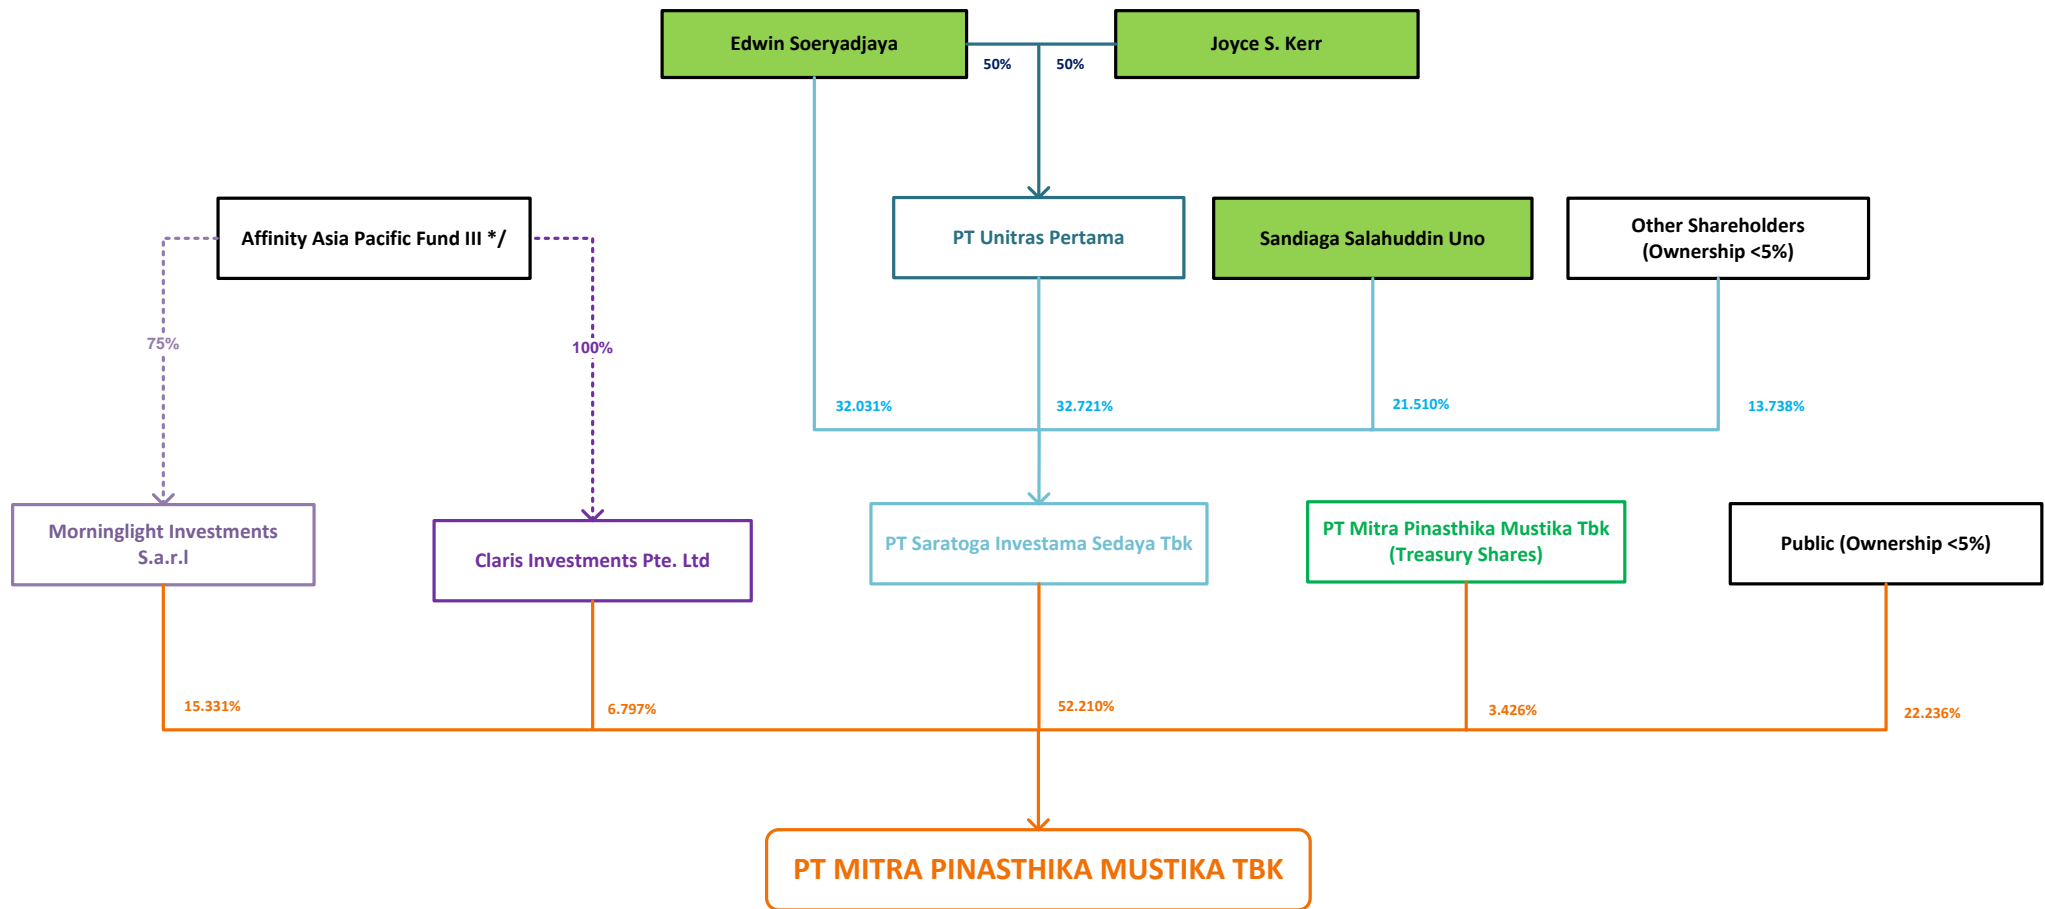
Edwin Soeryadjaya

Joyce S. Kerr

50%

50%

Affinity Asia Pacific Fund III */

PT Unitras Pertama

Sandiaga Salahuddin Uno

Other Shareholders (Ownership <5%)

75%

100%

32.031%

32.721%

21.510%

13.738%

Morninglight Investments S.a.r.l

Claris Investments Pte. Ltd

PT Saratoga Investama Sedaya Tbk

PT Mitra Pinasthika Mustika Tbk (Treasury Shares)

Public (Ownership <5%)

15.331%

6.797%

52.210%

3.426%

22.236%

PT MITRA PINASTHIKA MUSTIKA TBK